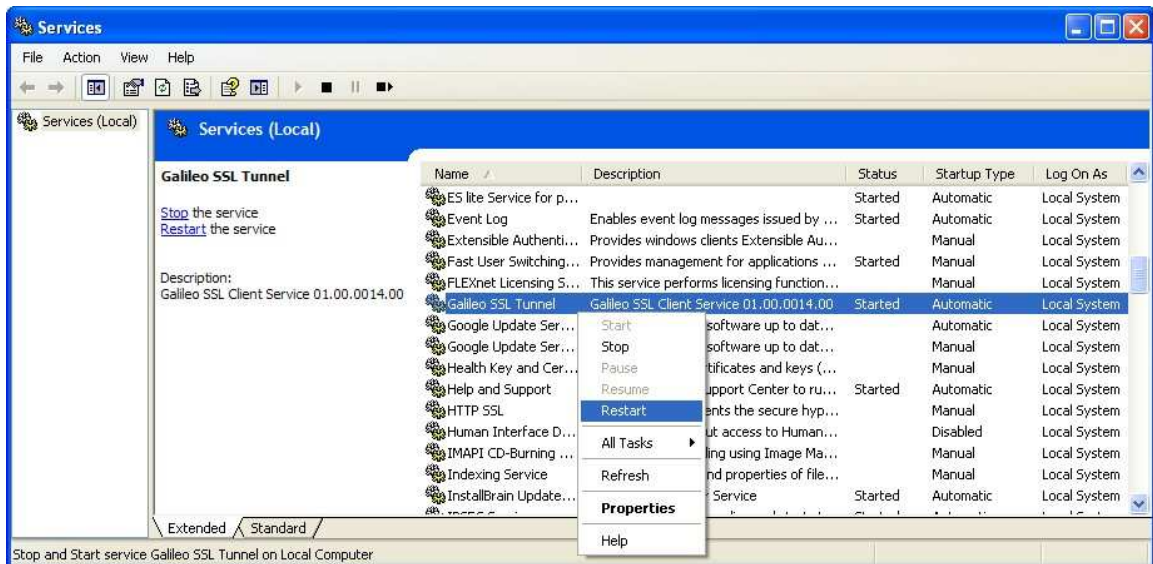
Services

File Action View Help

Services (Local)

Services (Local)

Galileo SSL Tunnel

Stop the service
Restart the service

Description:
Galileo SSL Client Service 01.00.0014.00

| Name | Description | Status | Startup Type | Log On As |
|---|---|---|---|---|
| ES lite Service for p... | | Started | Automatic | Local System |
| Event Log | Enables event log messages issued by ... | Started | Automatic | Local System |
| Extensible Authenti... | Provides windows clients Extensible Au... | | Manual | Local System |
| Fast User Switching... | Provides management for applications ... | Started | Manual | Local System |
| FLEXnet Licensing S... | This service performs licensing function... | | Manual | Local System |
| Galileo SSL Tunnel | Galileo SSL Client Service 01.00.0014.00 | Started | Automatic | Local System |
| Google Update Ser... | software up to dat... | | Automatic | Local System |
| Google Update Ser... | software up to dat... | | Manual | Local System |
| Health Key and Cer... | tificates and keys (... | | Manual | Local System |
| Help and Support | upport Center to ru... | Started | Automatic | Local System |
| HTTP SSL | ents the secure hyp... | | Manual | Local System |
| Human Interface D... | ut access to Human... | | Disabled | Local System |
| IMAPI CD-Burning ... | ling using Image Ma... | | Manual | Local System |
| Indexing Service | nd properties of file... | | Manual | Local System |
| InstallBrain Update... | Service | Started | Automatic | Local System |

Start
Stop
Pause
Resume
Restart
All Tasks
Refresh
Properties
Help

Extended Standard

Stop and Start service Galileo SSL Tunnel on Local Computer